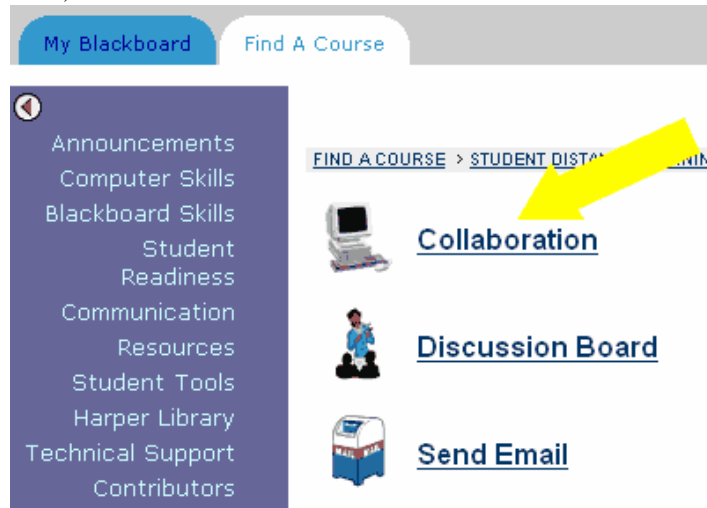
My Blackboard

Find A Course

Announcements
Computer Skills
Blackboard Skills
Student Readiness
Communication
Resources
Student Tools
Harper Library
Technical Support
Contributors

FIND A COURSE > STUDENT DIST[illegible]

Collaboration

Discussion Board

Send Email